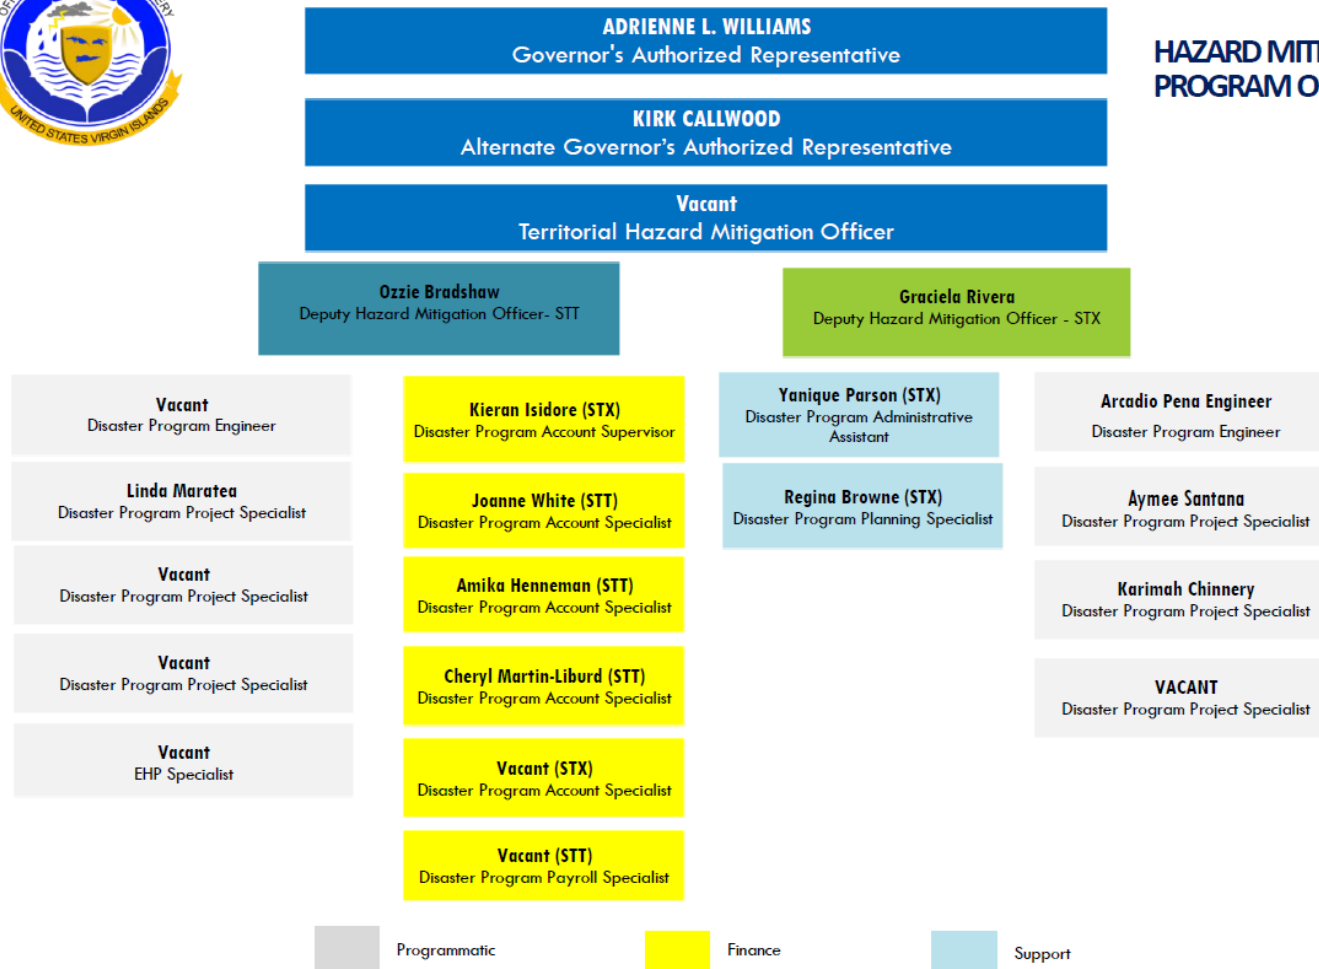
UNITED STATES VIRGIN ISLANDS

ADRIENNE L. WILLIAMS
Governor's Authorized Representative

HAZARD MIT
PROGRAM O

KIRK CALLWOOD
Alternate Governor's Authorized Representative

Vacant
Territorial Hazard Mitigation Officer

Ozzie Bradshaw
Deputy Hazard Mitigation Officer- STT

Graciela Rivera
Deputy Hazard Mitigation Officer - STX

Vacant
Disaster Program Engineer

Linda Maratea
Disaster Program Project Specialist

Vacant
Disaster Program Project Specialist

Vacant
Disaster Program Project Specialist

Vacant
EHP Specialist

Kieran Isidore (STX)
Disaster Program Account Supervisor

Joanne White (STT)
Disaster Program Account Specialist

Amika Henneman (STT)
Disaster Program Account Specialist

Cheryl Martin-Liburd (STT)
Disaster Program Account Specialist

Vacant (STX)
Disaster Program Account Specialist

Vacant (STT)
Disaster Program Payroll Specialist

Yanique Parson (STX)
Disaster Program Administrative Assistant

Regina Browne (STX)
Disaster Program Planning Specialist

Arcadio Pena Engineer
Disaster Program Engineer

Aymee Santana
Disaster Program Project Specialist

Karimah Chinnery
Disaster Program Project Specialist

VACANT
Disaster Program Project Specialist

Programmatic

Finance

Support